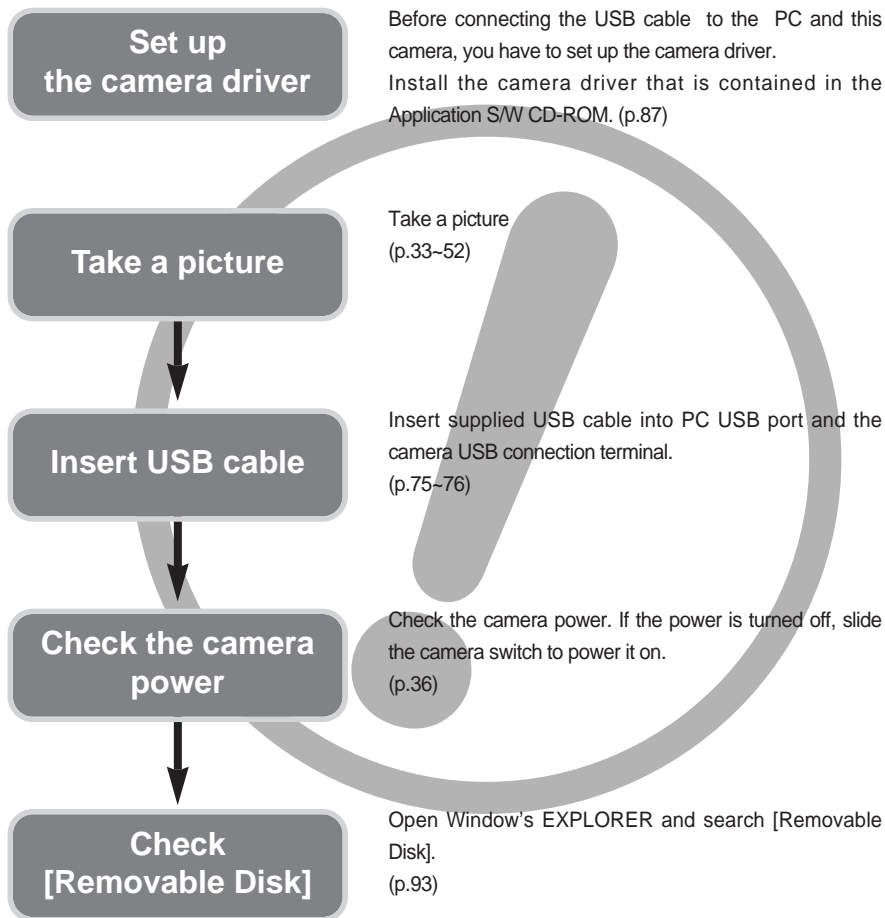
Set up
the camera driver

Before connecting the USB cable to the PC and this camera, you have to set up the camera driver.
Install the camera driver that is contained in the Application S/W CD-ROM. (p.87)

Take a picture

Take a picture
(p.33~52)

Insert USB cable

Insert supplied USB cable into PC USB port and the camera USB connection terminal.
(p.75~76)

Check the camera power

Check the camera power. If the power is turned off, slide the camera switch to power it on.
(p.36)

Check
[Removable Disk]

Open Window's EXPLORER and search [Removable Disk].
(p.93)